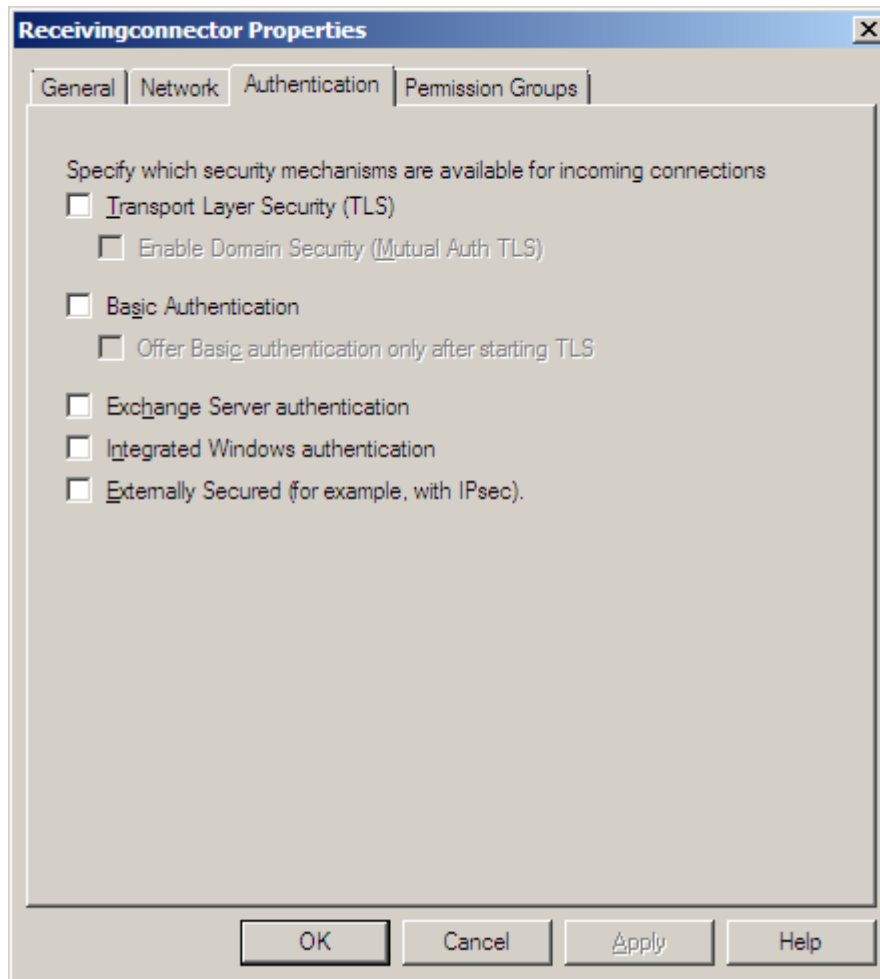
Receivingconnector Properties

General | Network | Authentication | Permission Groups

Specify which security mechanisms are available for incoming connections

Transport Layer Security (TLS)

Enable Domain Security (Mutual Auth TLS)

Basic Authentication

Offer Basic authentication only after starting TLS

Exchange Server authentication

Integrated Windows authentication

Externally Secured (for example, with IPsec).

OK | Cancel | Apply | Help